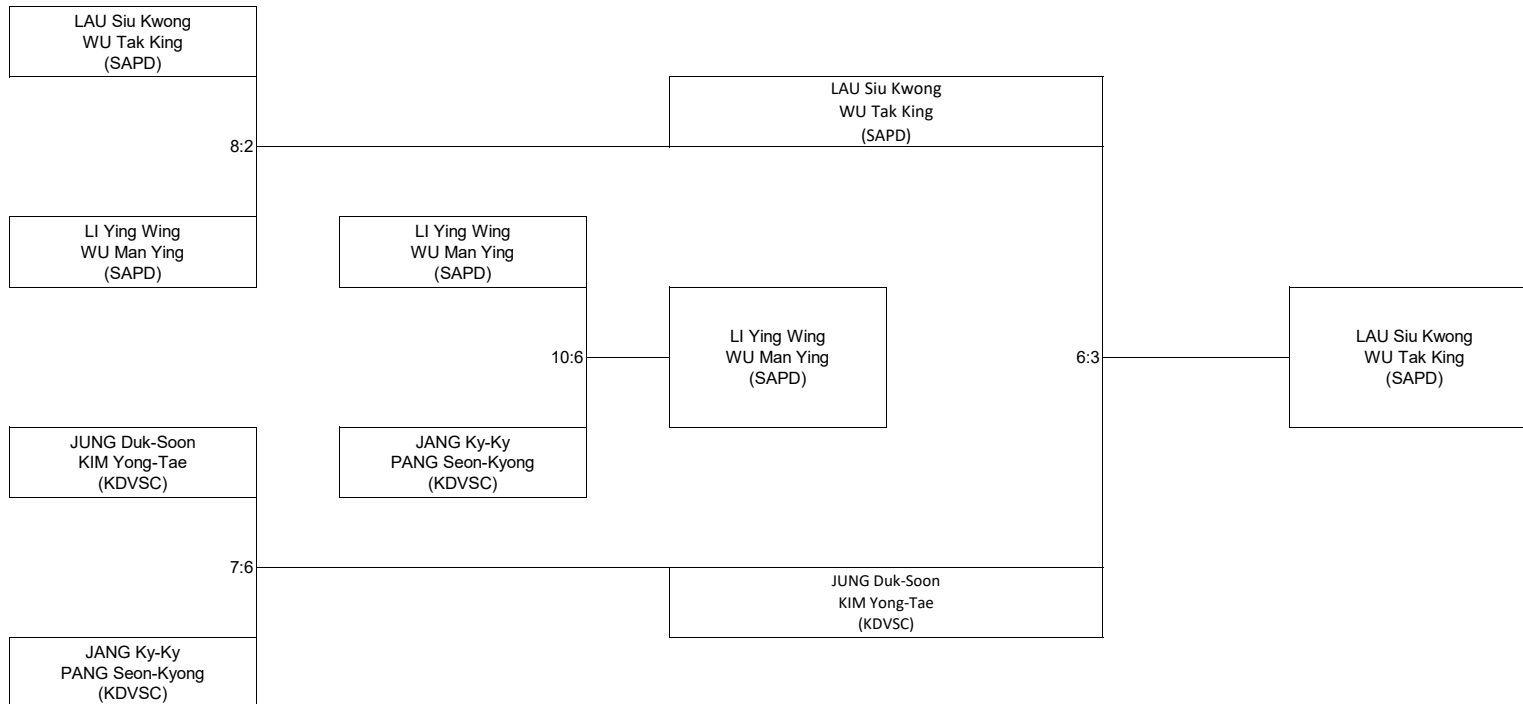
LAU Siu Kwong
WU Tak King
(SAPD)

8:2

LI Ying Wing
WU Man Ying
(SAPD)

JUNG Duk-Soon
KIM Yong-Tae
(KDVSC)

7:6

JANG Ky-Ky
PANG Seon-Kyong
(KDVSC)

LI Ying Wing
WU Man Ying
(SAPD)

10:6

JANG Ky-Ky
PANG Seon-Kyong
(KDVSC)

LAU Siu Kwong
WU Tak King
(SAPD)

LI Ying Wing
WU Man Ying
(SAPD)

JUNG Duk-Soon
KIM Yong-Tae
(KDVSC)

6:3

LAU Siu Kwong
WU Tak King
(SAPD)